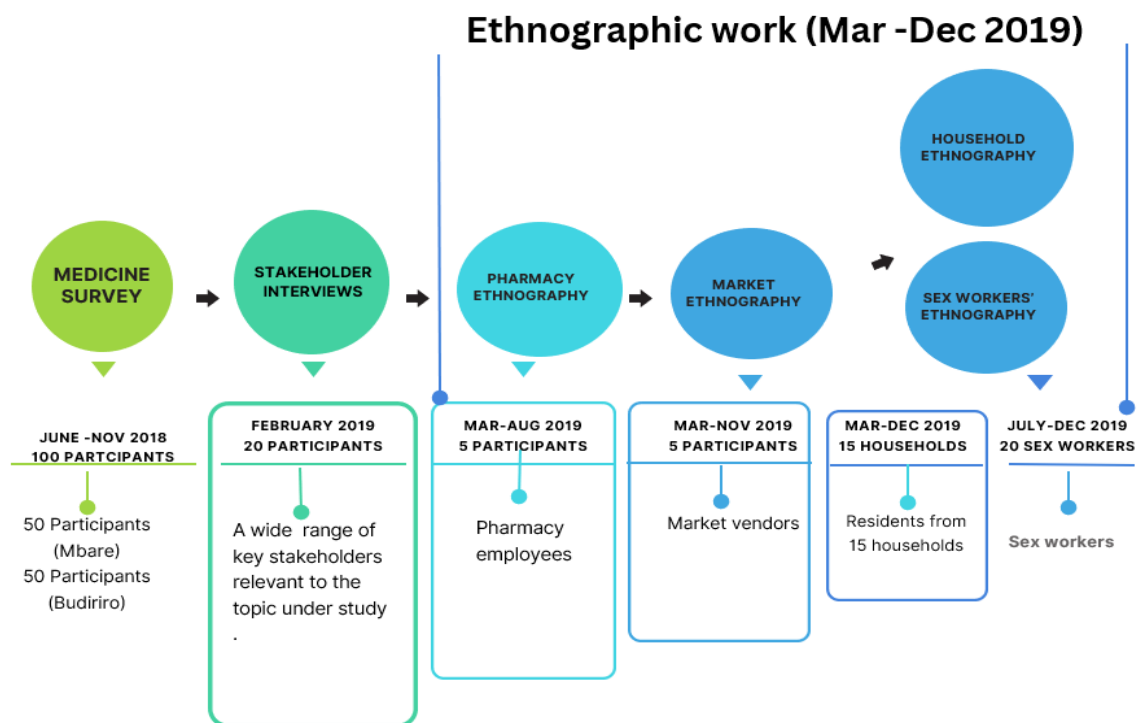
Ethnographic work (Mar -Dec 2019)

MEDICINE SURVEY

STAKEHOLDER INTERVIEWS

PHARMACY ETHNOGRAPHY

MARKET ETHNOGRAPHY

HOUSEHOLD ETHNOGRAPHY

SEX WORKERS' ETHNOGRAPHY

JUNE -NOV 2018
100 PARTCIPANTS

50 Participants (Mbare)
50 Participants (Budiriro)

FEBRUARY 2019
20 PARTICIPANTS

A wide range of key stakeholders relevant to the topic under study
.

MAR-AUG 2019
5 PARTICIPANTS

Pharmacy employees

MAR-NOV 2019
5 PARTICIPANTS

Market vendors

MAR-DEC 2019
15 HOUSEHOLDS

Residents from 15 households

JULY-DEC 2019
20 SEX WORKERS

Sex workers